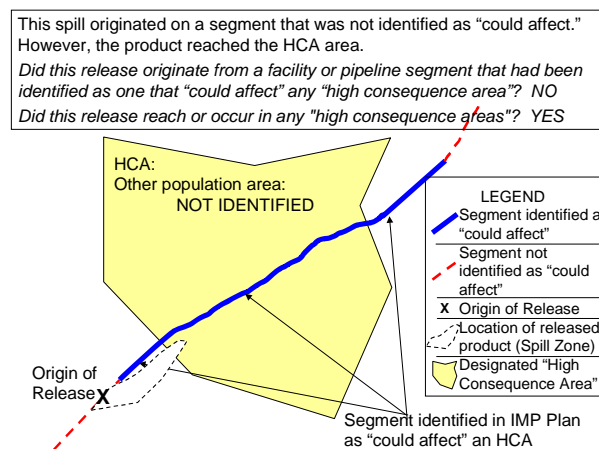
This spill originated on a segment that was not identified as "could affect." However, the product reached the HCA area.

*Did this release originate from a facility or pipeline segment that had been identified as one that "could affect" any "high consequence area"? NO*

*Did this release reach or occur in any "high consequence areas"? YES*

HCA:
Other population area:
NOT IDENTIFIED

LEGEND
Segment identified a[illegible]
"could affect"
Segment not identified as "could affect"
X Origin of Release
Location of released product (Spill Zone)
Designated "High Consequence Area"

Origin of Release X

Segment identified in IMP Plan as "could affect" an HCA